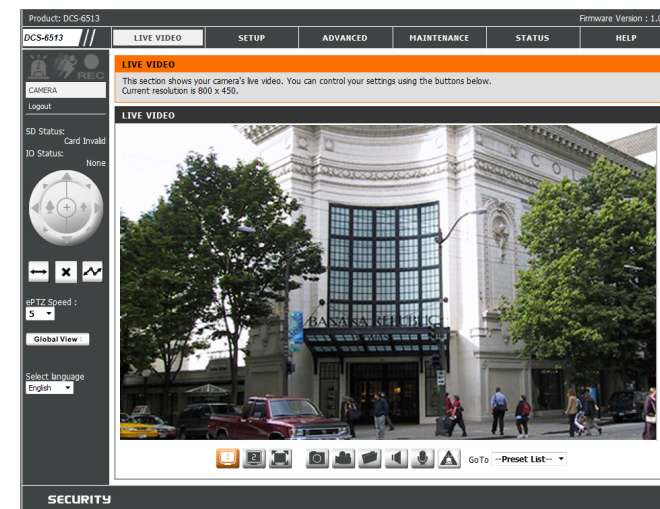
Product: DCS-6513

Firmware Version : 1.0

DCS-6513

LIVE VIDEO

SETUP

ADVANCED

MAINTENANCE

STATUS

HELP

REC

CAMERA

Logout

SD Status:
Card Invalid

IO Status:
None

ePTZ Speed :
5

Global View

Select language
English

LIVE VIDEO

This section shows your camera's live video. You can control your settings using the buttons below.
Current resolution is 800 x 450.

LIVE VIDEO

BANANA REPUBLIC

1
2

GoTo --Preset List--

SECURITY